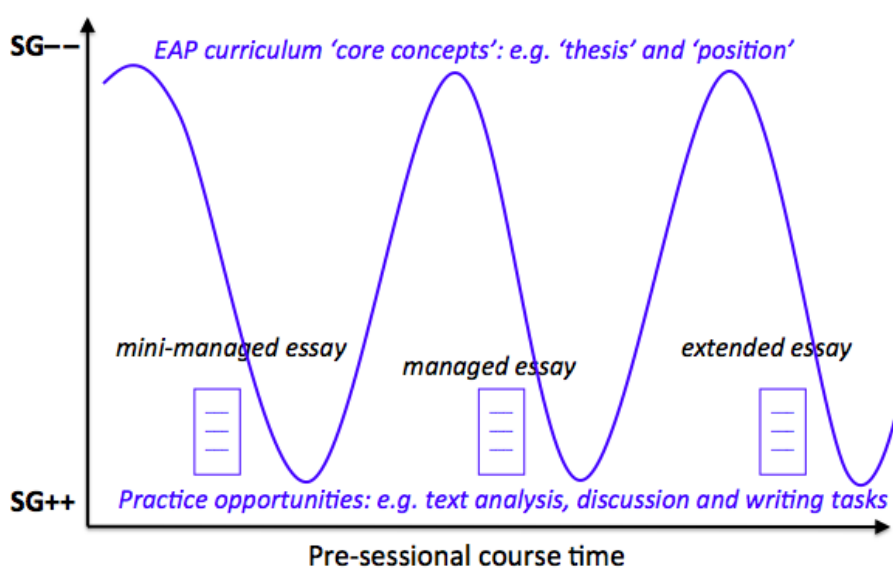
SG– –

EAP curriculum 'core concepts': e.g. 'thesis' and 'position'

mini-managed essay

managed essay

extended essay

SG++

Practice opportunities: e.g. text analysis, discussion and writing tasks

Pre-sessional course time